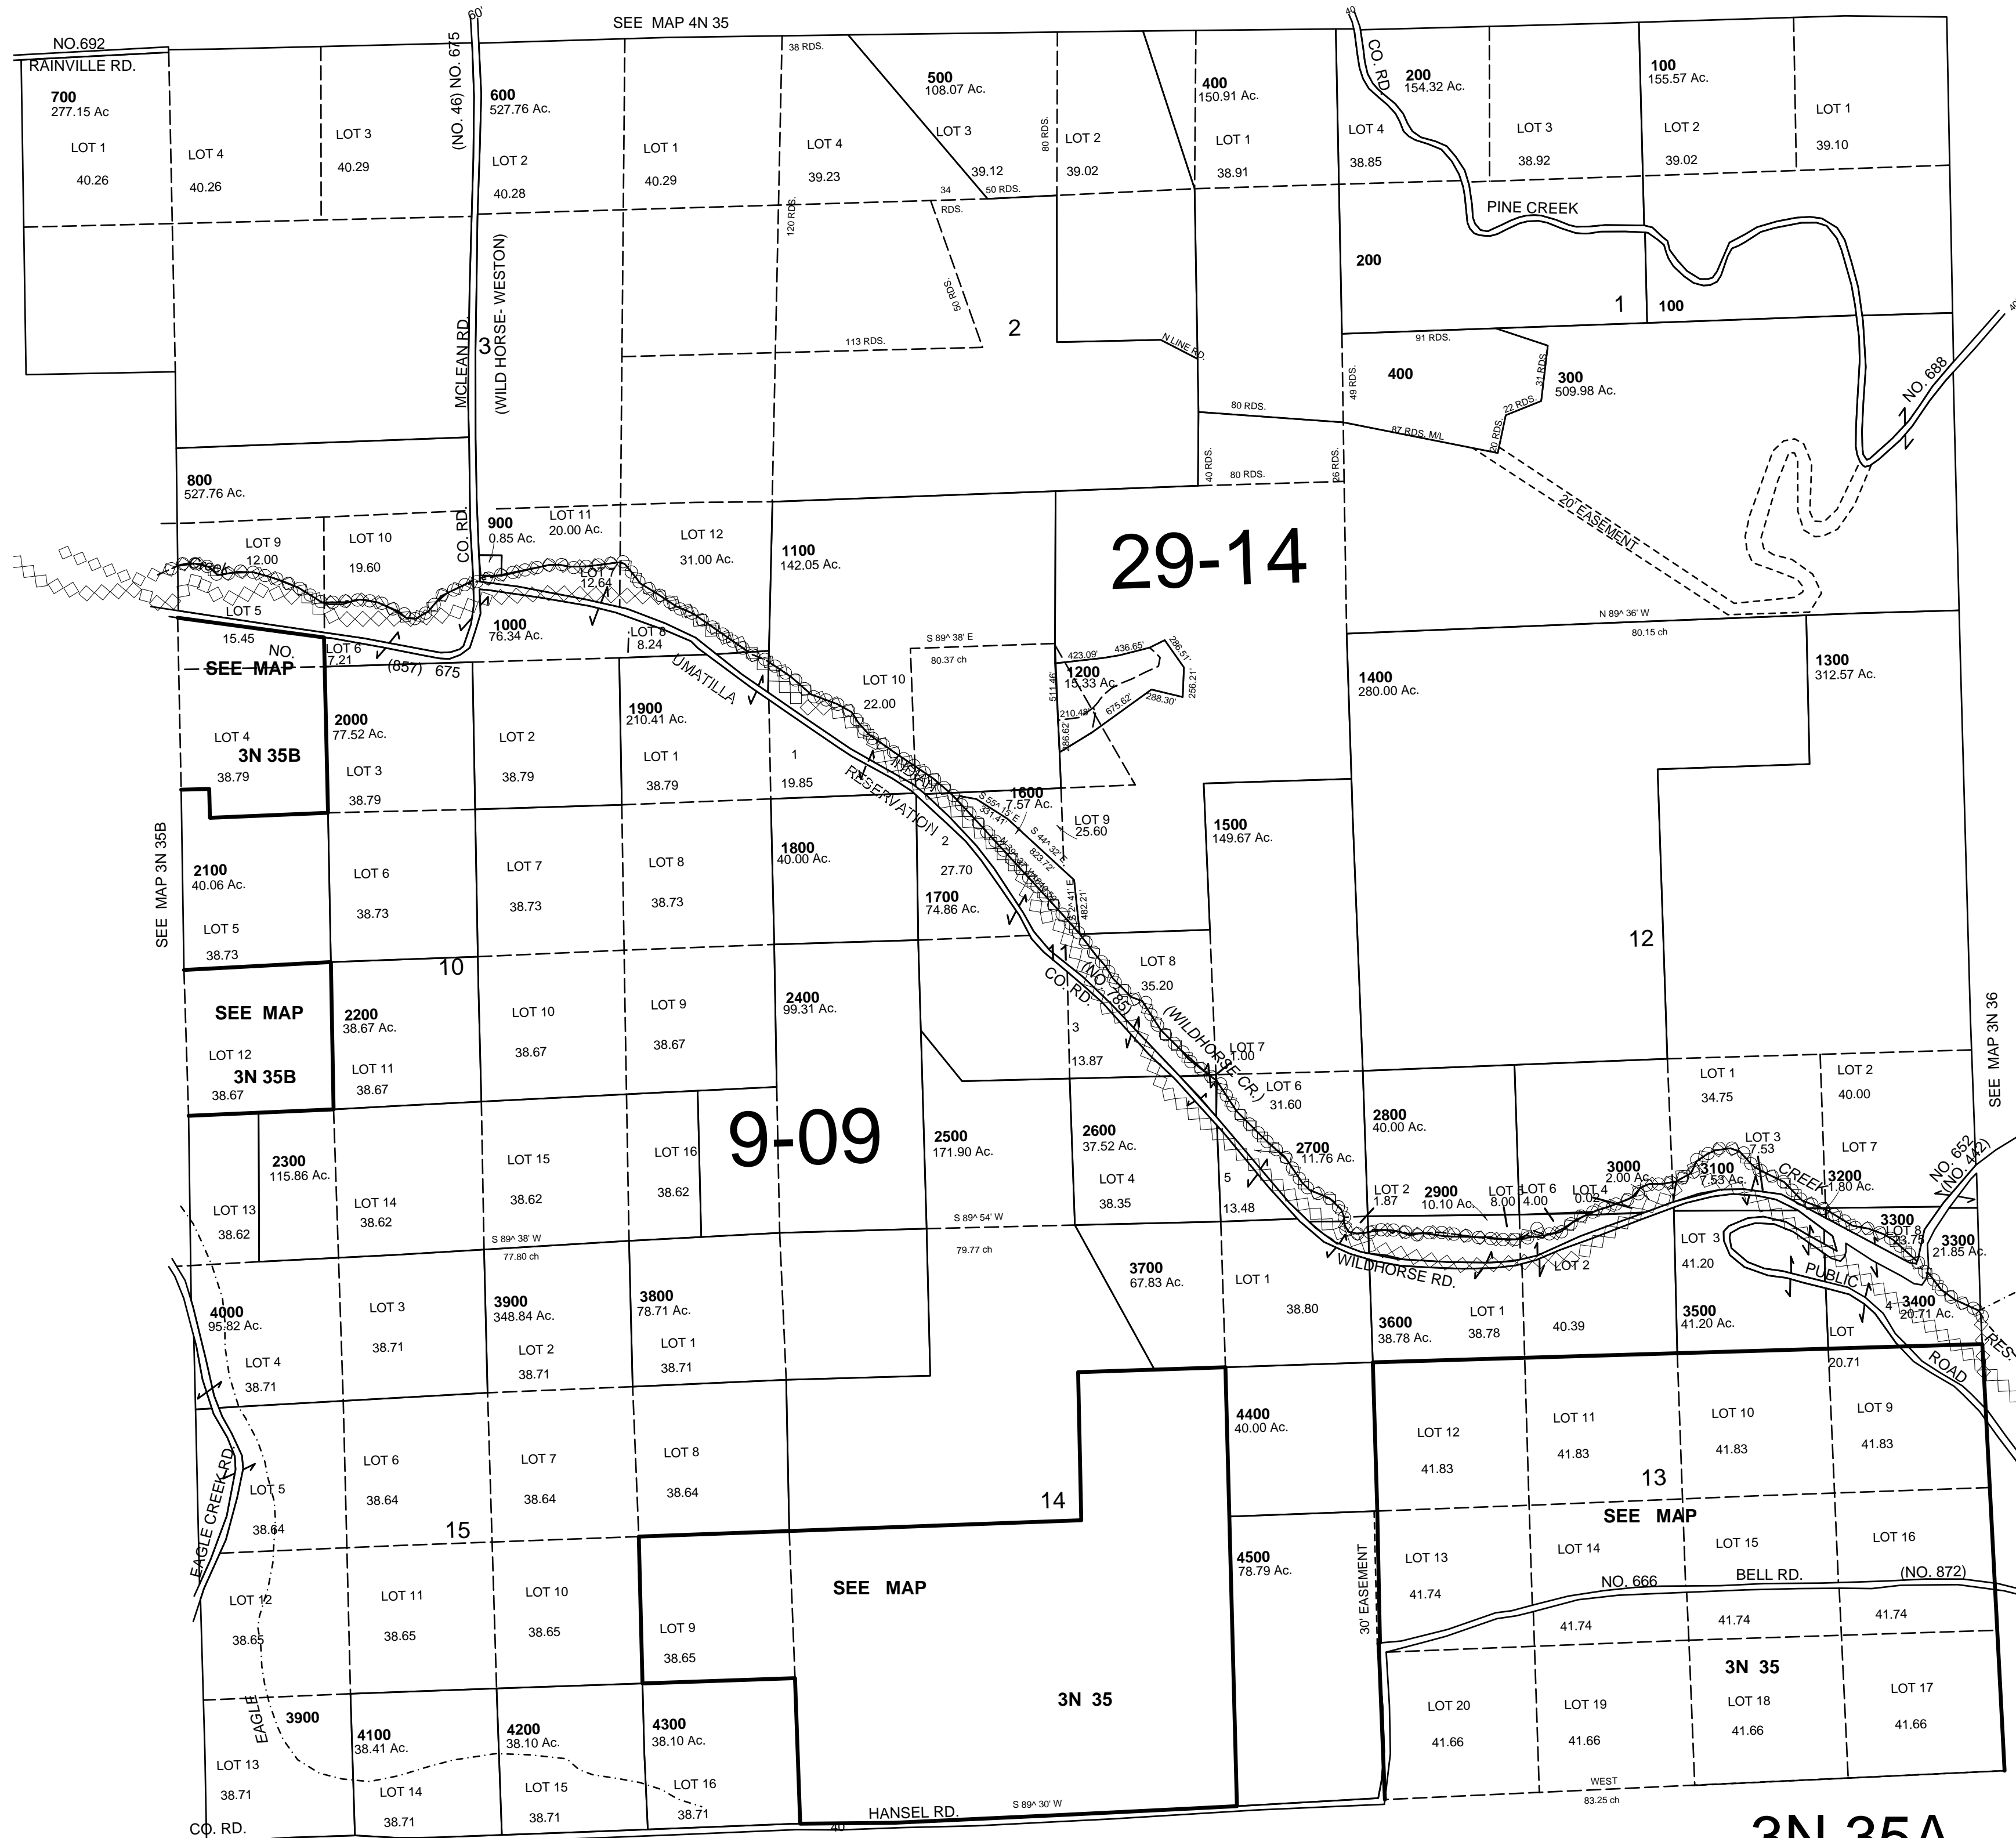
SEE MAP 4N 35

NO.692
RAINVILLE RD.

700
277.15 Ac
LOT 1
40.26

LOT 4
40.26

LOT 3
40.29

(NO. 46) NO. 675
60'

600
527.76 Ac.
LOT 2
40.28

LOT 1
40.29

38 RDS.
LOT 4
39.23

500
108.07 Ac.
LOT 3
39.12
34 RDS.
50 RDS.

80 RDS.
LOT 2
39.02

400
150.91 Ac.
LOT 1
38.91

CO. RD.
200
154.32 Ac.
LOT 4
38.85

LOT 3
38.92

100
155.57 Ac.
LOT 2
39.02

LOT 1
39.10

PINE CREEK

120 RDS.
50 RDS.
113 RDS.
2

200
1
100

MCLEAN RD.
3
(WILD HORSE- WESTON)

N LINE RD.
91 RDS.
400
49 RDS.
31 RDS.
300
509.98 Ac.
22 RDS.
80 RDS.
87 RDS. M/L
20 RDS.
NO. 688
40 RDS.
80 RDS.
26 RDS.
20' EASEMENT

800
527.76 Ac.
LOT 9
12.00
LOT 10
19.60
CO. RD.
900
0.85 Ac.
LOT 11
20.00 Ac.
LOT 12
31.00 Ac.
1100
142.05 Ac.

29-14

LOT 7
12.64
LOT 5
15.45
1000
76.34 Ac.
LOT 8
8.24
N 89^ 36' W
80.15 ch

NO.
SEE MAP
LOT 6
7.21
(857) 675
UMATILLA
S 89^ 38' E
80.37 ch
LOT 10
22.00
423.09'
436.65'
298.51'
1200
15.33 Ac.
511.46'
256.21'
288.30'
210.48'
675.62'
386.62'

1400
280.00 Ac.
1300
312.57 Ac.

LOT 4
3N 35B
38.79
2000
77.52 Ac.
LOT 3
38.79
LOT 2
38.79
1900
210.41 Ac.
LOT 1
38.79
1
19.85
INDIAN
RESERVATION
2
27.70
1600
7.57 Ac.
LOT 9
25.60
1500
149.67 Ac.

SEE MAP 3N 35B
2100
40.06 Ac.
LOT 5
38.73
LOT 6
38.73
LOT 7
38.73
LOT 8
38.73
1800
40.00 Ac.
1700
74.86 Ac.
482.21'
12

10
SEE MAP
LOT 12
3N 35B
38.67
2200
38.67 Ac.
LOT 11
38.67
LOT 10
38.67
LOT 9
38.67
2400
99.31 Ac.
CO. RD.
(NO. 785)
(WILDHORSE CR.)
LOT 8
35.20
3
13.87
LOT 7
1.00
LOT 6
31.60

LOT 1
34.75
LOT 2
40.00
SEE MAP 3N 36

9-09
2300
115.86 Ac.
LOT 13
38.62
LOT 14
38.62
LOT 15
38.62
LOT 16
38.62
2500
171.90 Ac.
2600
37.52 Ac.
LOT 4
38.35
5
13.48
2700
11.76 Ac.
2800
40.00 Ac.
LOT 3
7.53
LOT 7
3000
2.00 Ac.
3100
7.53 Ac.
CREEK
3200
1.80 Ac.
NO. 652
(NO. 442)
LOT 2
1.87
2900
10.10 Ac.
LOT 5
8.00
LOT 6
4.00
LOT 4
0.02
3300
LOT 8
3.75
3300
21.85 Ac.

S 89^ 38' W
77.80 ch
S 89^ 54' W
79.77 ch
WILDHORSE RD.
LOT 2
LOT 3
41.20
PUBLIC

4000
95.82 Ac.
LOT 4
38.71
LOT 3
38.71
3900
348.84 Ac.
LOT 2
38.71
3800
78.71 Ac.
LOT 1
38.71
3700
67.83 Ac.
LOT 1
38.80
3600
38.78 Ac.
LOT 1
38.78
40.39
3500
41.20 Ac.
4
3400
20.71 Ac.
LOT
20.71
ROAD
RES.

EAGLE CREEK RD.
LOT 5
38.64
LOT 6
38.64
LOT 7
38.64
LOT 8
38.64
4400
40.00 Ac.
LOT 12
41.83
LOT 11
41.83
LOT 10
41.83
LOT 9
41.83
13
14
15

SEE MAP
LOT 12
38.65
LOT 11
38.65
LOT 10
38.65
LOT 9
38.65
SEE MAP
4500
78.79 Ac.
30' EASEMENT
LOT 13
41.74
LOT 14
41.74
LOT 15
41.74
LOT 16
41.74
NO. 666
BELL RD.
(NO. 872)

EAGLE
3900
LOT 13
38.71
4100
38.41 Ac.
LOT 14
38.71
4200
38.10 Ac.
LOT 15
38.71
4300
38.10 Ac.
LOT 16
38.71
3N 35
LOT 20
41.66
LOT 19
41.66
3N 35
LOT 18
41.66
LOT 17
41.66

CO. RD.
HANSEL RD.
S 89^ 30' W
40
WEST
83.25 ch
3N 35A